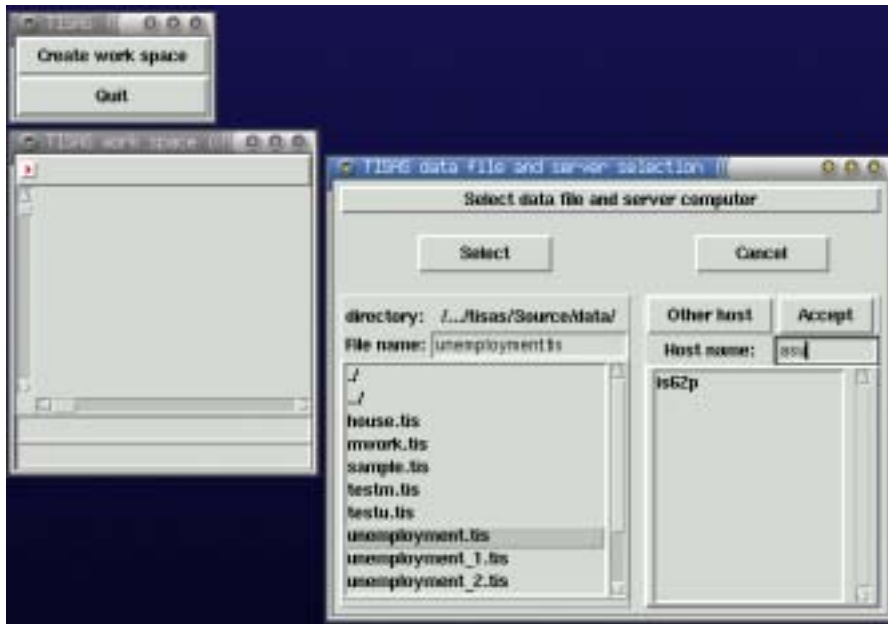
TISAS

Create work space

Quit

TISAS work space

TISAS data file and server selection

Select data file and server computer

Select

Cancel

directory: /.../tisas/Source/data/

File name: unemployment.tis

./

../

house.tis

mrark.tis

sample.tis

testm.tis

testu.tis

unemployment.tis

unemployment_1.tis

unemployment_2.tis

Other host

Accept

Host name: ssu

is62p